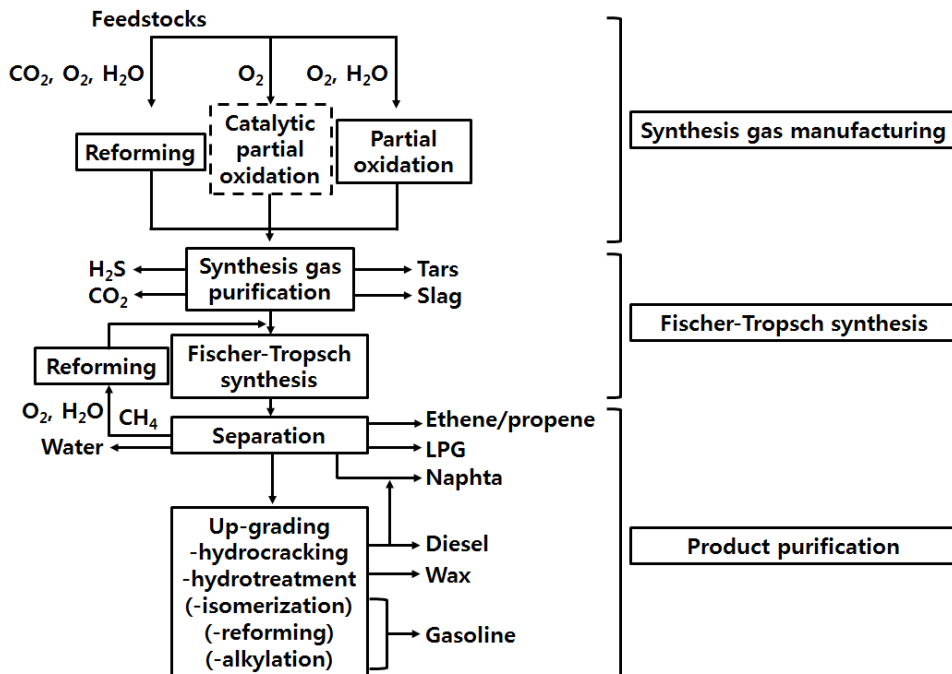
Feedstocks

$CO_2$, $O_2$, $H_2O$

$O_2$

$O_2$, $H_2O$

Reforming

Catalytic partial oxidation

Partial oxidation

Synthesis gas manufacturing

$H_2S$

$CO_2$

Synthesis gas purification

Tars

Slag

Fischer-Tropsch synthesis

Reforming

Fischer-Tropsch synthesis

$O_2$, $H_2O$

$CH_4$

Water

Separation

Ethene/propene

LPG

Naphta

Up-grading
-hydrocracking
-hydrotreatment
(-isomerization)
(-reforming)
(-alkylation)

Diesel

Wax

Gasoline

Product purification